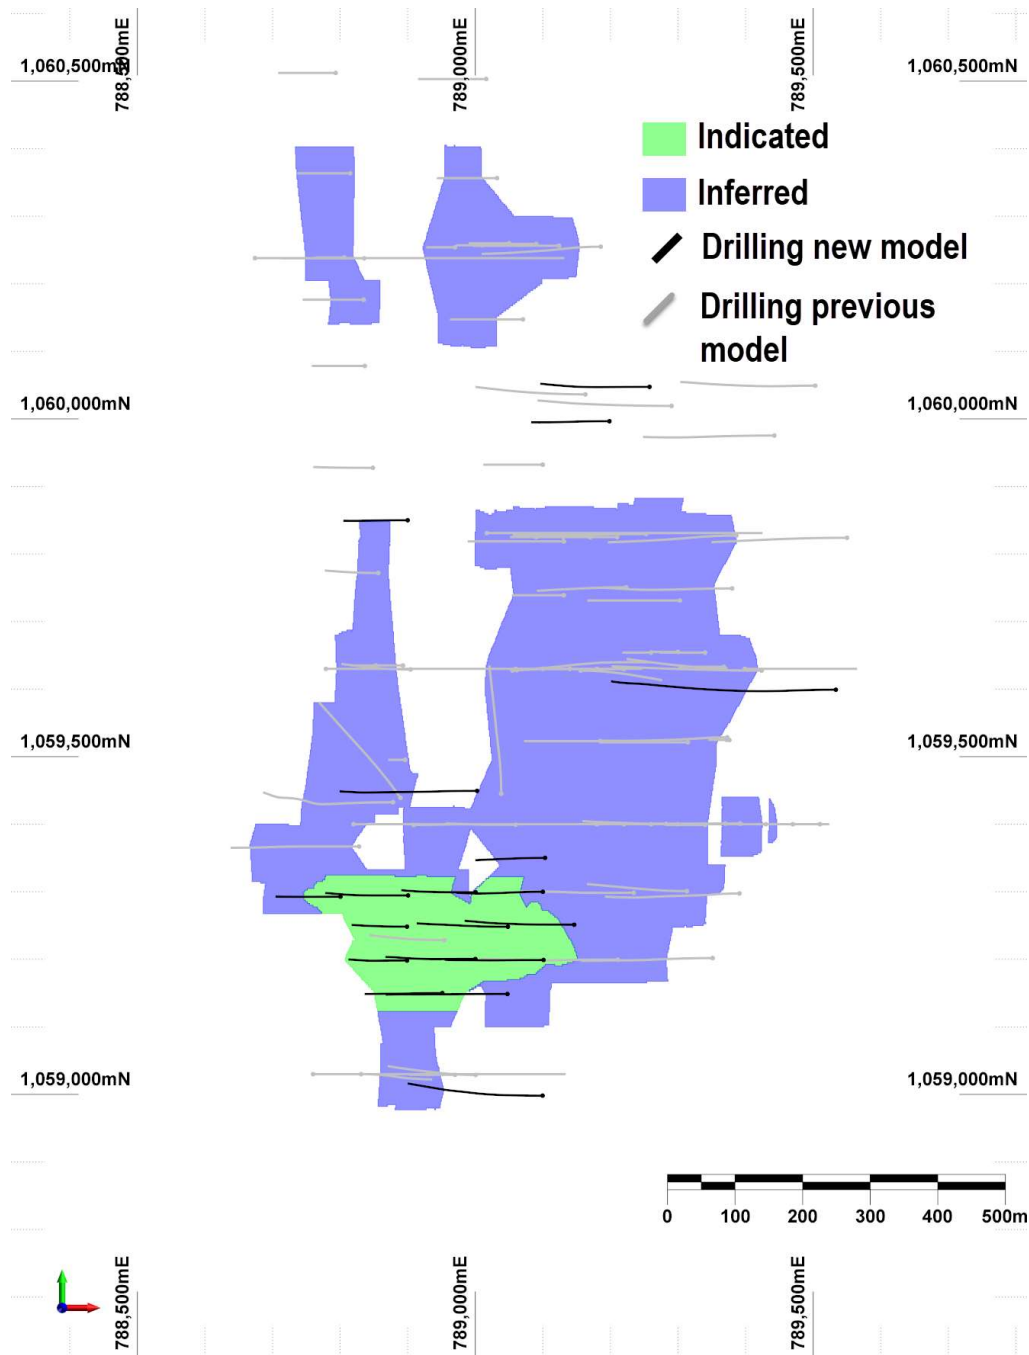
1,060,500mN
788,500mE
789,000mE
789,500mE
1,060,500mN

Indicated
Inferred
Drilling new model
Drilling previous model

1,060,000mN
1,060,000mN

1,059,500mN
1,059,500mN

1,059,000mN
1,059,000mN

0 100 200 300 400 500m

788,500mE
789,000mE
789,500mE